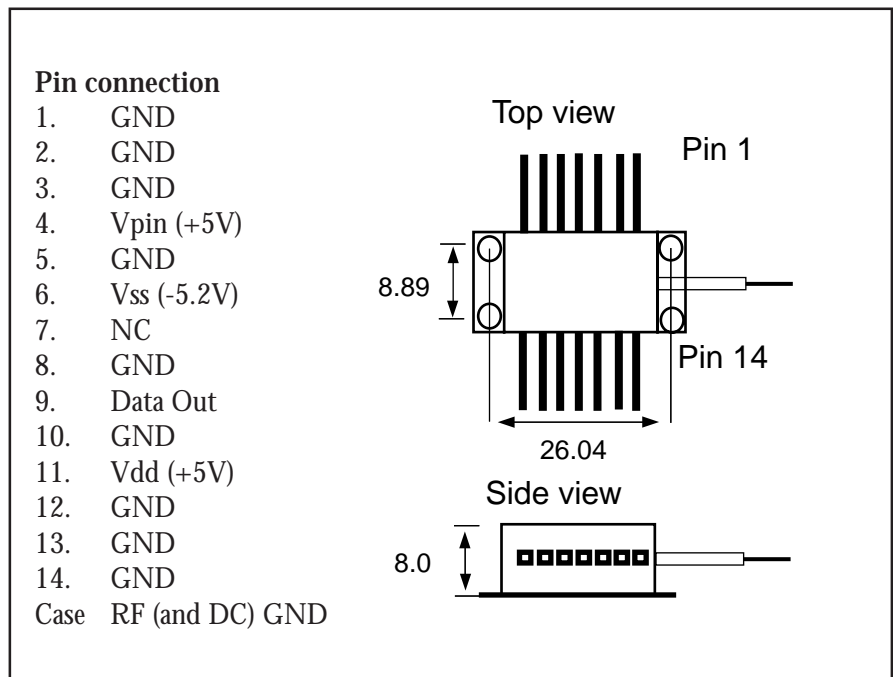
**Pin connection**
1. GND
2. GND
3. GND
4. Vpin (+5V)
5. GND
6. Vss (-5.2V)
7. NC
8. GND
9. Data Out
10. GND
11. Vdd (+5V)
12. GND
13. GND
14. GND
Case RF (and DC) GND

Top view
Pin 1
8.89
Pin 14
26.04
Side view
8.0